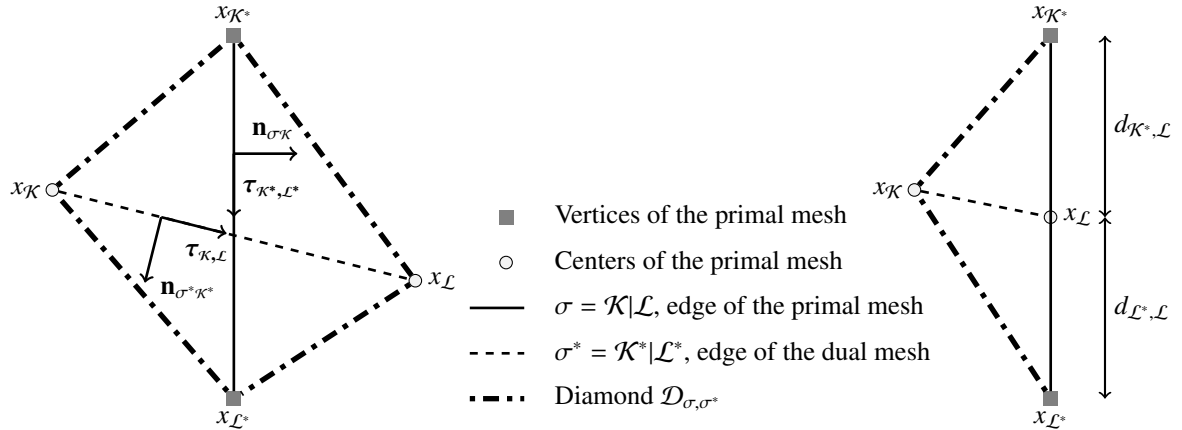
$x_{\mathcal{K}^*}$

$\mathbf{n}_{\sigma\mathcal{K}}$

$x_{\mathcal{K}}$

$\boldsymbol{\tau}_{\mathcal{K}^*,\mathcal{L}^*}$

$\boldsymbol{\tau}_{\mathcal{K},\mathcal{L}}$

$\mathbf{n}_{\sigma^*\mathcal{K}^*}$

$x_{\mathcal{L}}$

$x_{\mathcal{L}^*}$

Vertices of the primal mesh

Centers of the primal mesh

$\sigma = \mathcal{K}|\mathcal{L}$, edge of the primal mesh

$\sigma^* = \mathcal{K}^*|\mathcal{L}^*$, edge of the dual mesh

Diamond $\mathcal{D}_{\sigma,\sigma^*}$

$x_{\mathcal{K}^*}$

$d_{\mathcal{K}^*,\mathcal{L}}$

$x_{\mathcal{K}}$

$x_{\mathcal{L}}$

$d_{\mathcal{L}^*,\mathcal{L}}$

$x_{\mathcal{L}^*}$